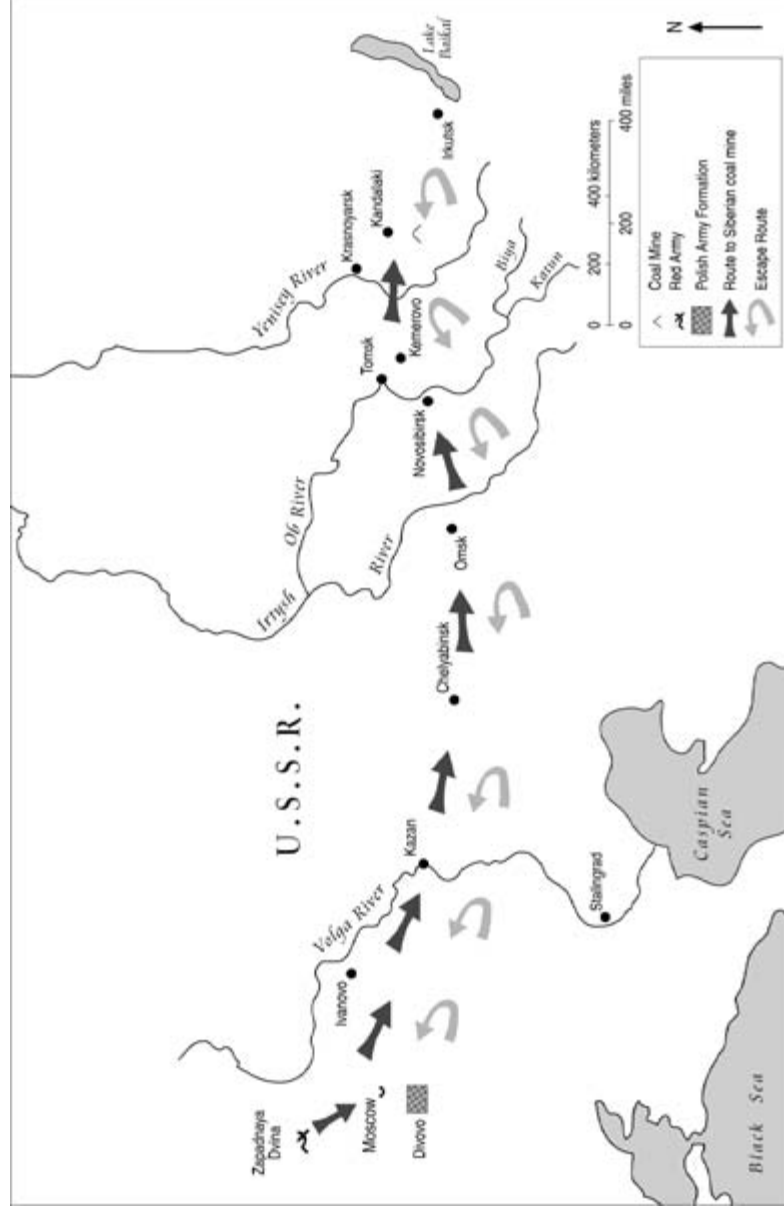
U.S.S.R.

Zapadnaya Dvina

Moscow

Divovo

Ivanovo

Volga River

Kazan

Stalingrad

Caspian Sea

Black Sea

Chelyabinsk

Omsk

Irtysh

River

Ob River

Novosibirsk

Tomsk

Kemerovo

Yenisey River

Krasnoyarsk

Kandalski

Biya

Katun

Irkutsk

Lake Baikal

0 200 400 miles

0 200 400 kilometers

Coal Mine

Red Army

Polish Army Formation

Route to Siberian coal mine

Escape Route

N